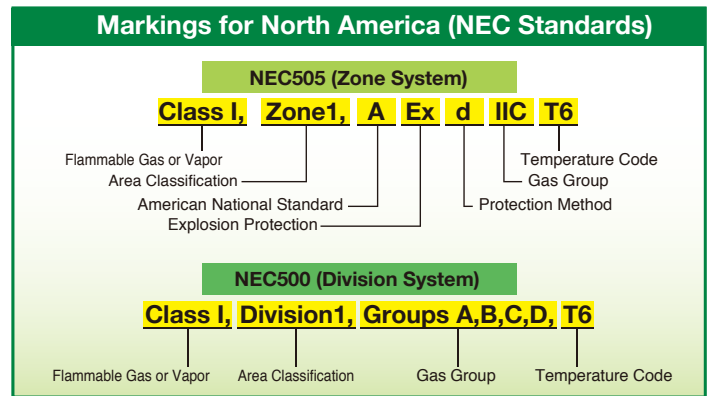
Markings for North America (NEC Standards)

NEC505 (Zone System)

Class I, Zone1, A Ex d IIC T6

Flammable Gas or Vapor
Area Classification
American National Standard
Explosion Protection
Temperature Code
Gas Group
Protection Method

NEC500 (Division System)

Class I, Division1, Groups A,B,C,D, T6

Flammable Gas or Vapor
Area Classification
Gas Group
Temperature Code